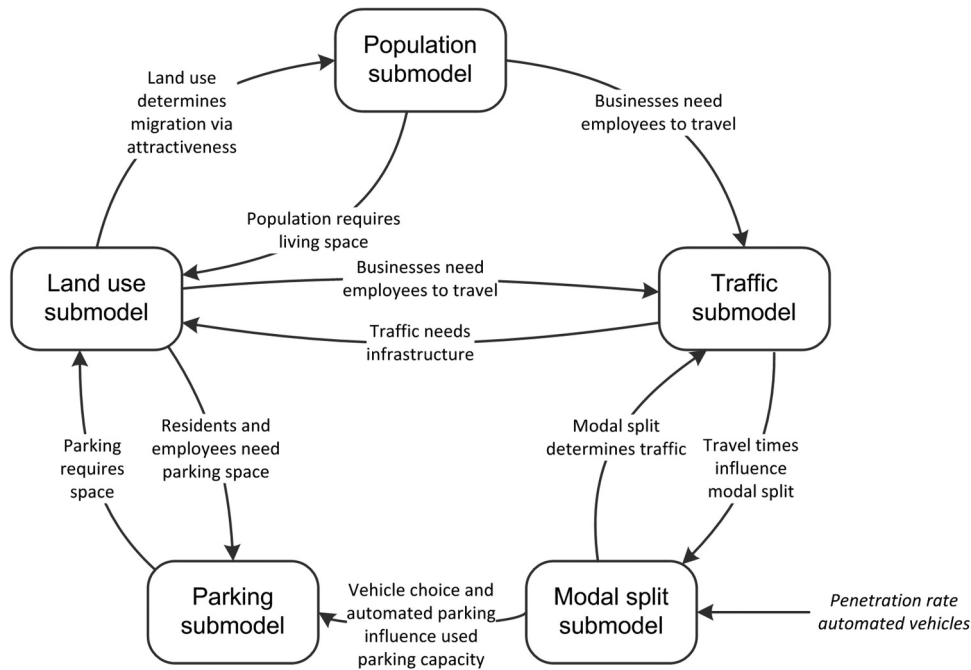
Population submodel

Land use determines migration via attractiveness

Businesses need employees to travel

Population requires living space

Land use submodel

Businesses need employees to travel

Traffic submodel

Traffic needs infrastructure

Residents and employees need parking space

Parking requires space

Modal split determines traffic

Travel times influence modal split

Parking submodel

Vehicle choice and automated parking influence used parking capacity

Modal split submodel

Penetration rate automated vehicles